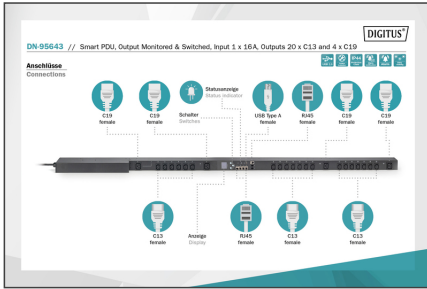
DIGITUS®

DN-95643 // Smart PDU, Output Monitored & Switched, Input 1 x 16A, Outputs 20 x C13 and 4 x C19

Anschlüsse
Connections

C19 female

C19 female

Schalter
Switches

Statusanzeige
Status indicator

USB Type A female

RJ45 female

C19 female

C19 female

C13 female

Anzeige
Display

RJ45 female

C13 female

C13 female